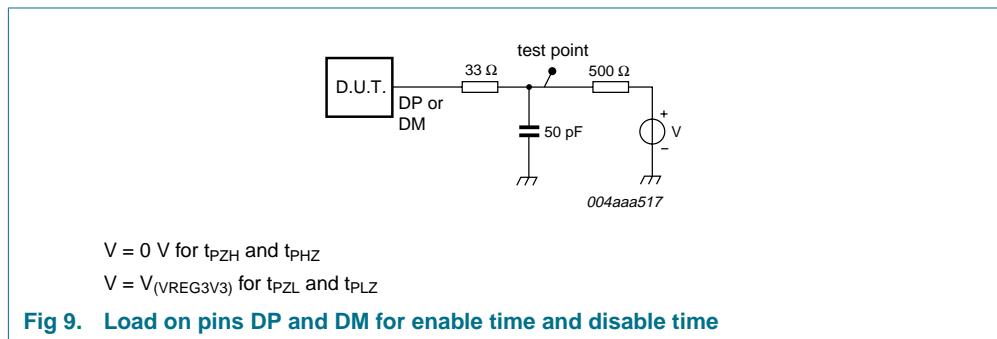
test point

D.U.T.

33 Ω

500 Ω

DP or DM

50 pF

+

V

−

004aaa517

V = 0 V for $t_{PZH}$ and $t_{PHZ}$

V = $V_{(VREG3V3)}$ for $t_{PZL}$ and $t_{PLZ}$

Fig 9. Load on pins DP and DM for enable time and disable time